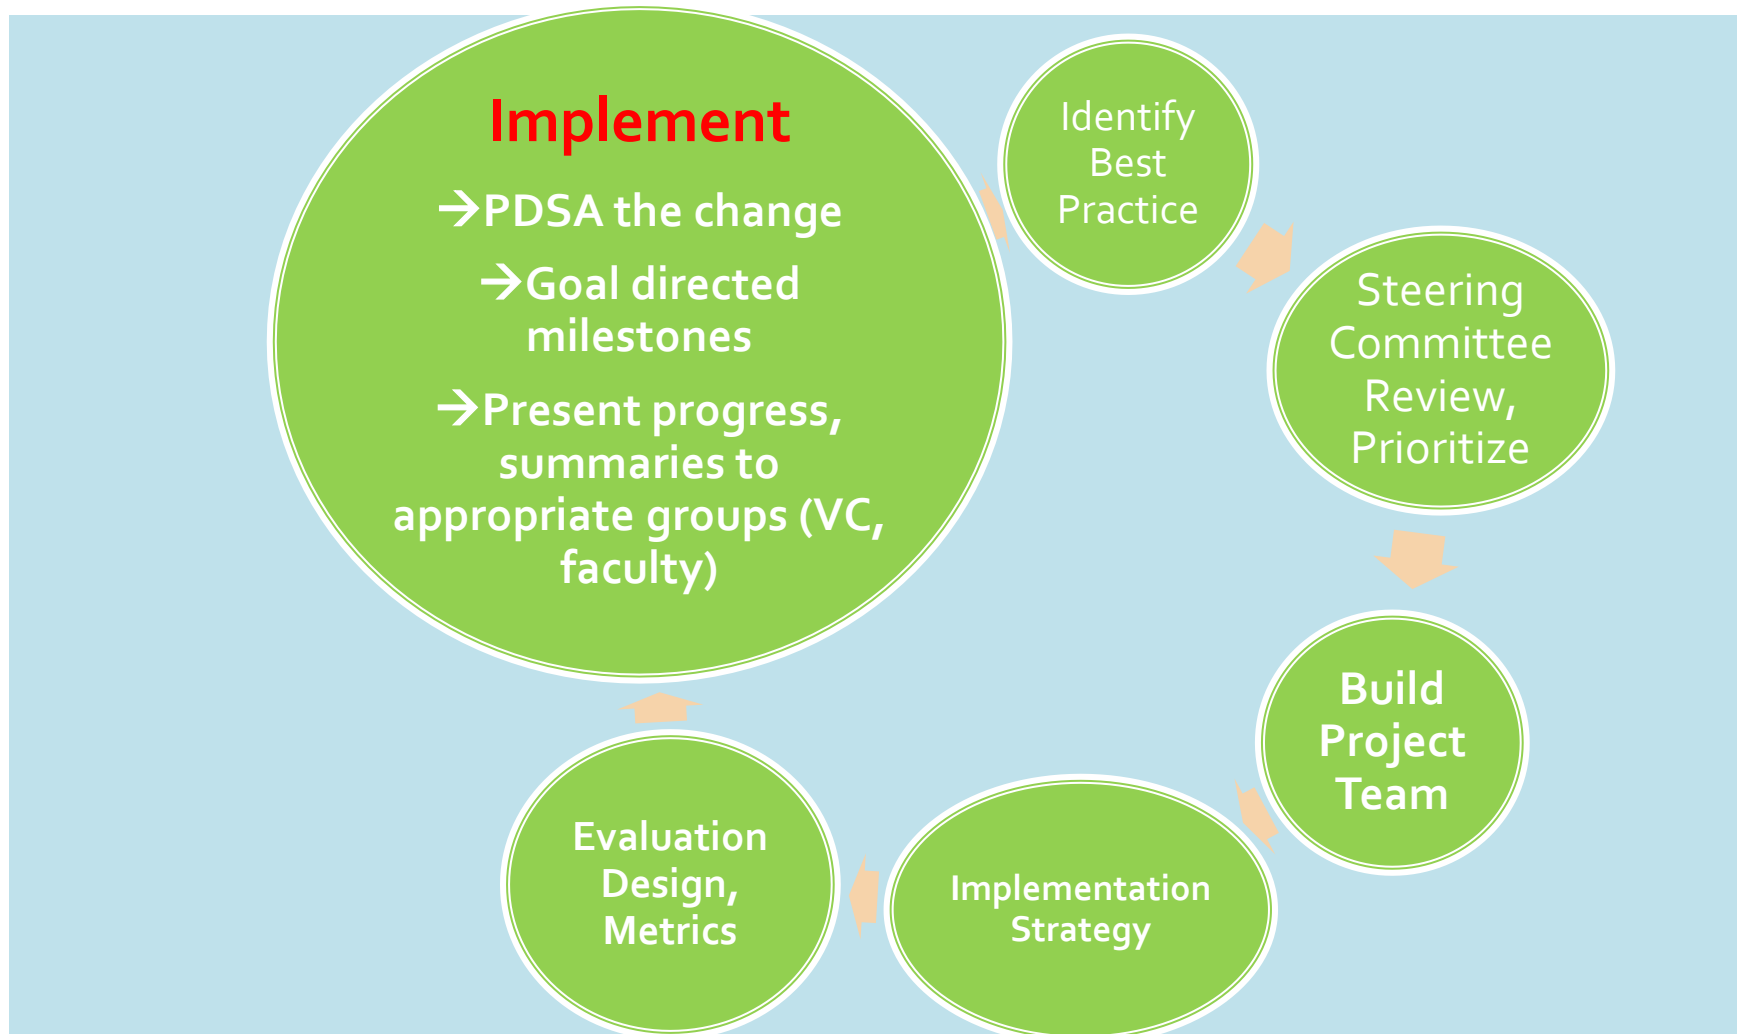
Implement

→PDSA the change

→Goal directed milestones

→Present progress, summaries to appropriate groups (VC, faculty)

Identify Best Practice

Steering Committee Review, Prioritize

Build Project Team

Implementation Strategy

Evaluation Design, Metrics